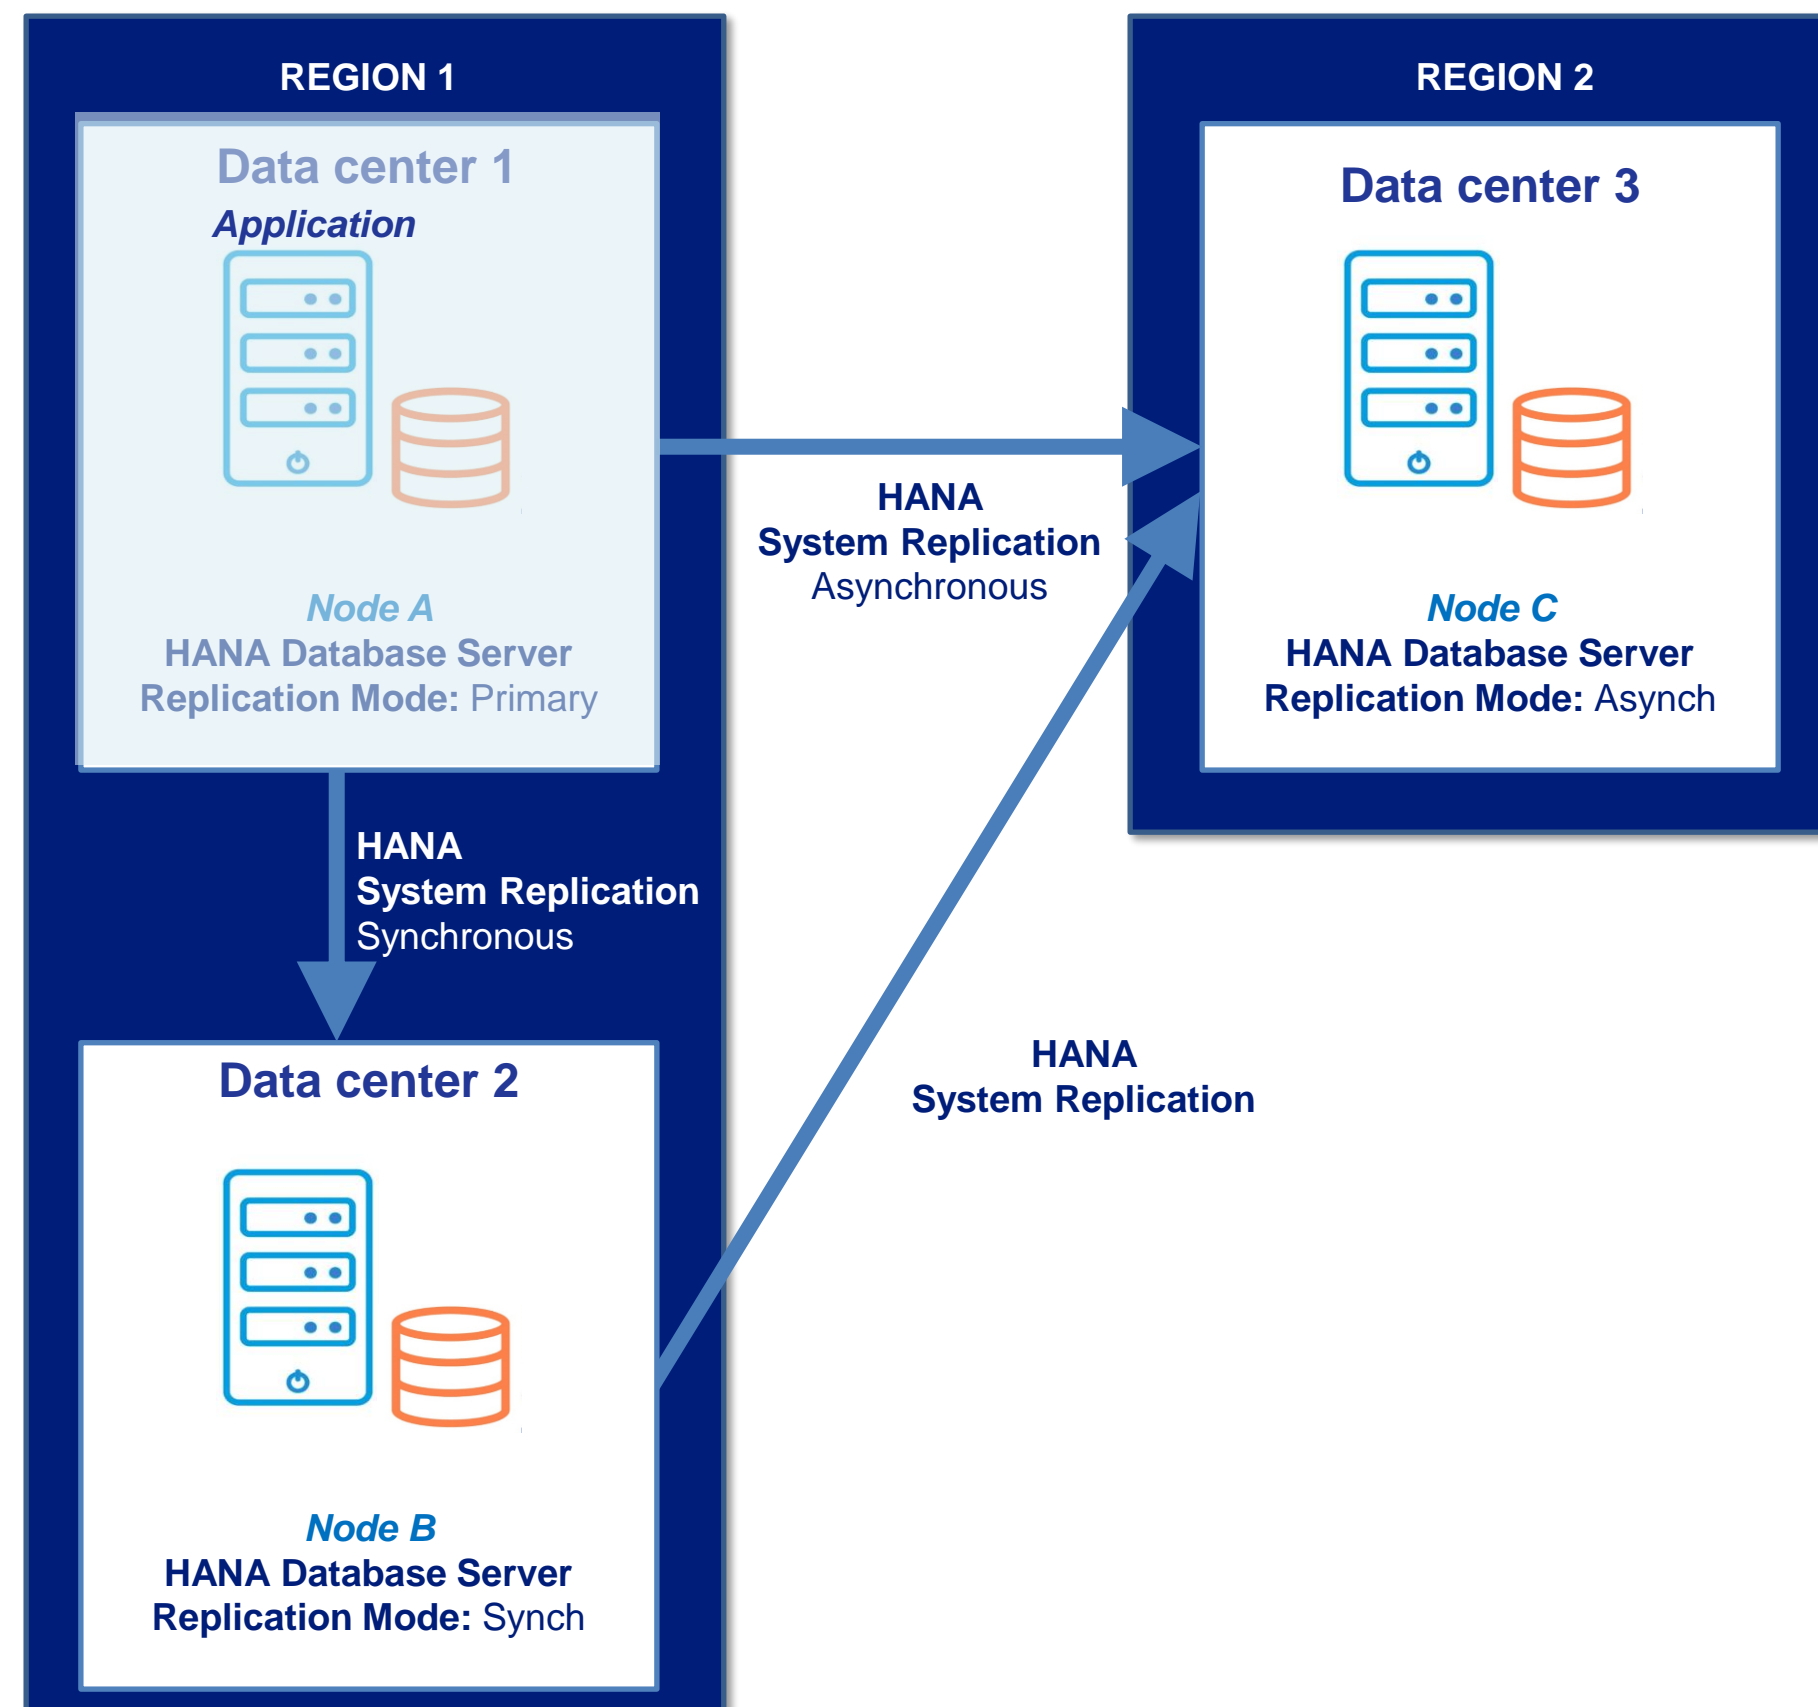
REGION 1

Data center 1
Application

Node A
HANA Database Server
Replication Mode: Primary

HANA
System Replication
Synchronous

Data center 2

Node B
HANA Database Server
Replication Mode: Synch

HANA
System Replication
Asynchronous

HANA
System Replication

REGION 2

Data center 3

Node C
HANA Database Server
Replication Mode: Asynch